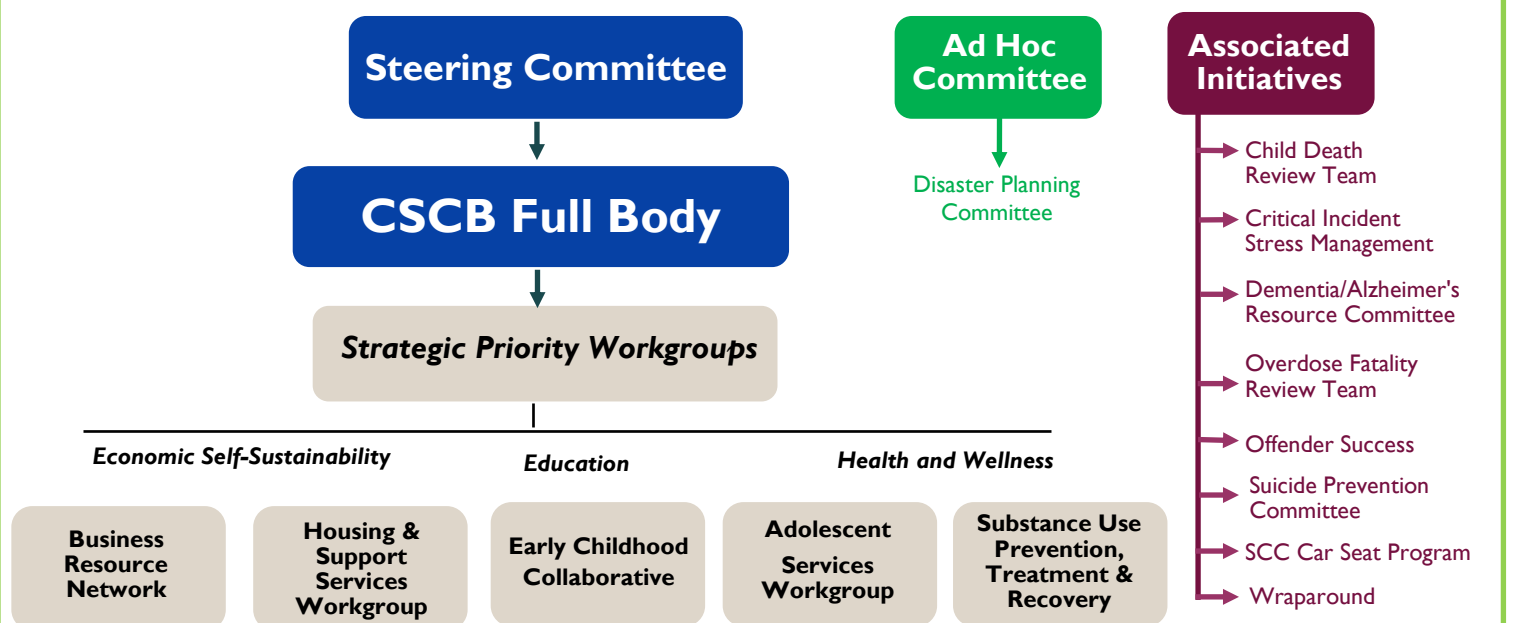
Steering Committee

CSCB Full Body

Strategic Priority Workgroups

Economic Self-Sustainability

Education

Health and Wellness

Business Resource Network

Housing & Support Services Workgroup

Early Childhood Collaborative

Adolescent Services Workgroup

Substance Use Prevention, Treatment & Recovery

Ad Hoc Committee

Disaster Planning Committee

Associated Initiatives

Child Death Review Team

Critical Incident Stress Management

Dementia/Alzheimer's Resource Committee

Overdose Fatality Review Team

Offender Success

Suicide Prevention Committee

SCC Car Seat Program

Wraparound